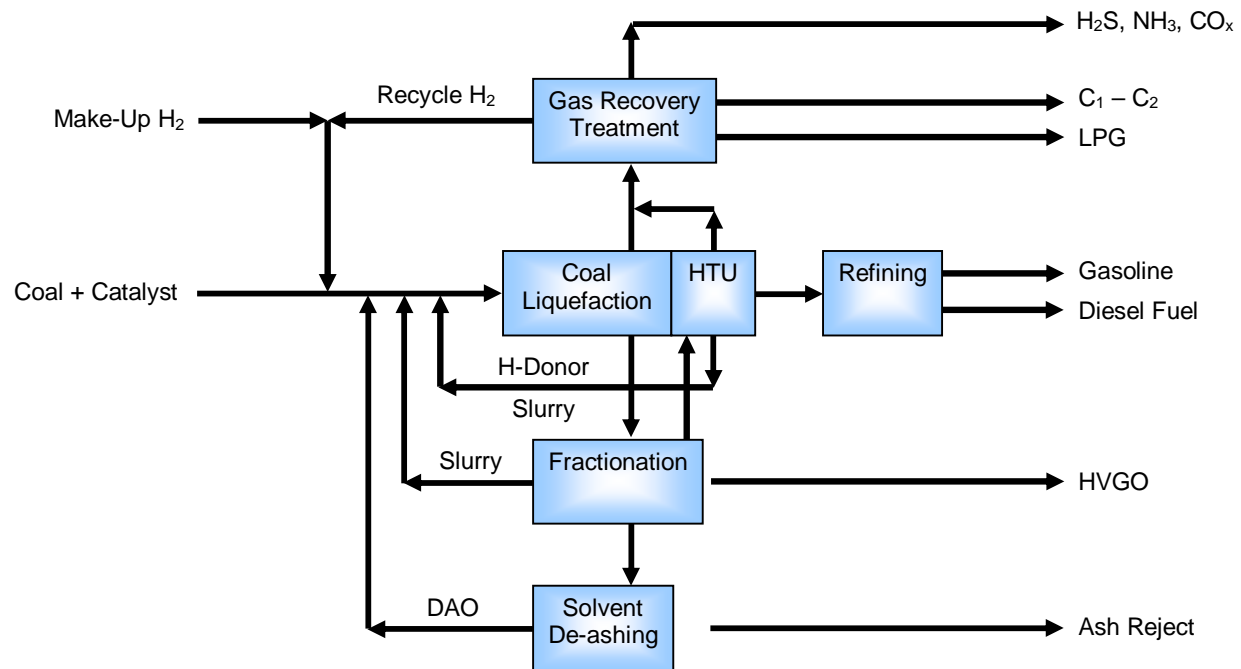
$H_2S$, $NH_3$, $CO_x$

Recycle $H_2$

Make-Up $H_2$

Gas Recovery Treatment

$C_1 - C_2$

LPG

Coal + Catalyst

Coal Liquefaction

HTU

Refining

Gasoline

Diesel Fuel

H-Donor

Slurry

Slurry

Fractionation

HVGO

DAO

Solvent De-ashing

Ash Reject